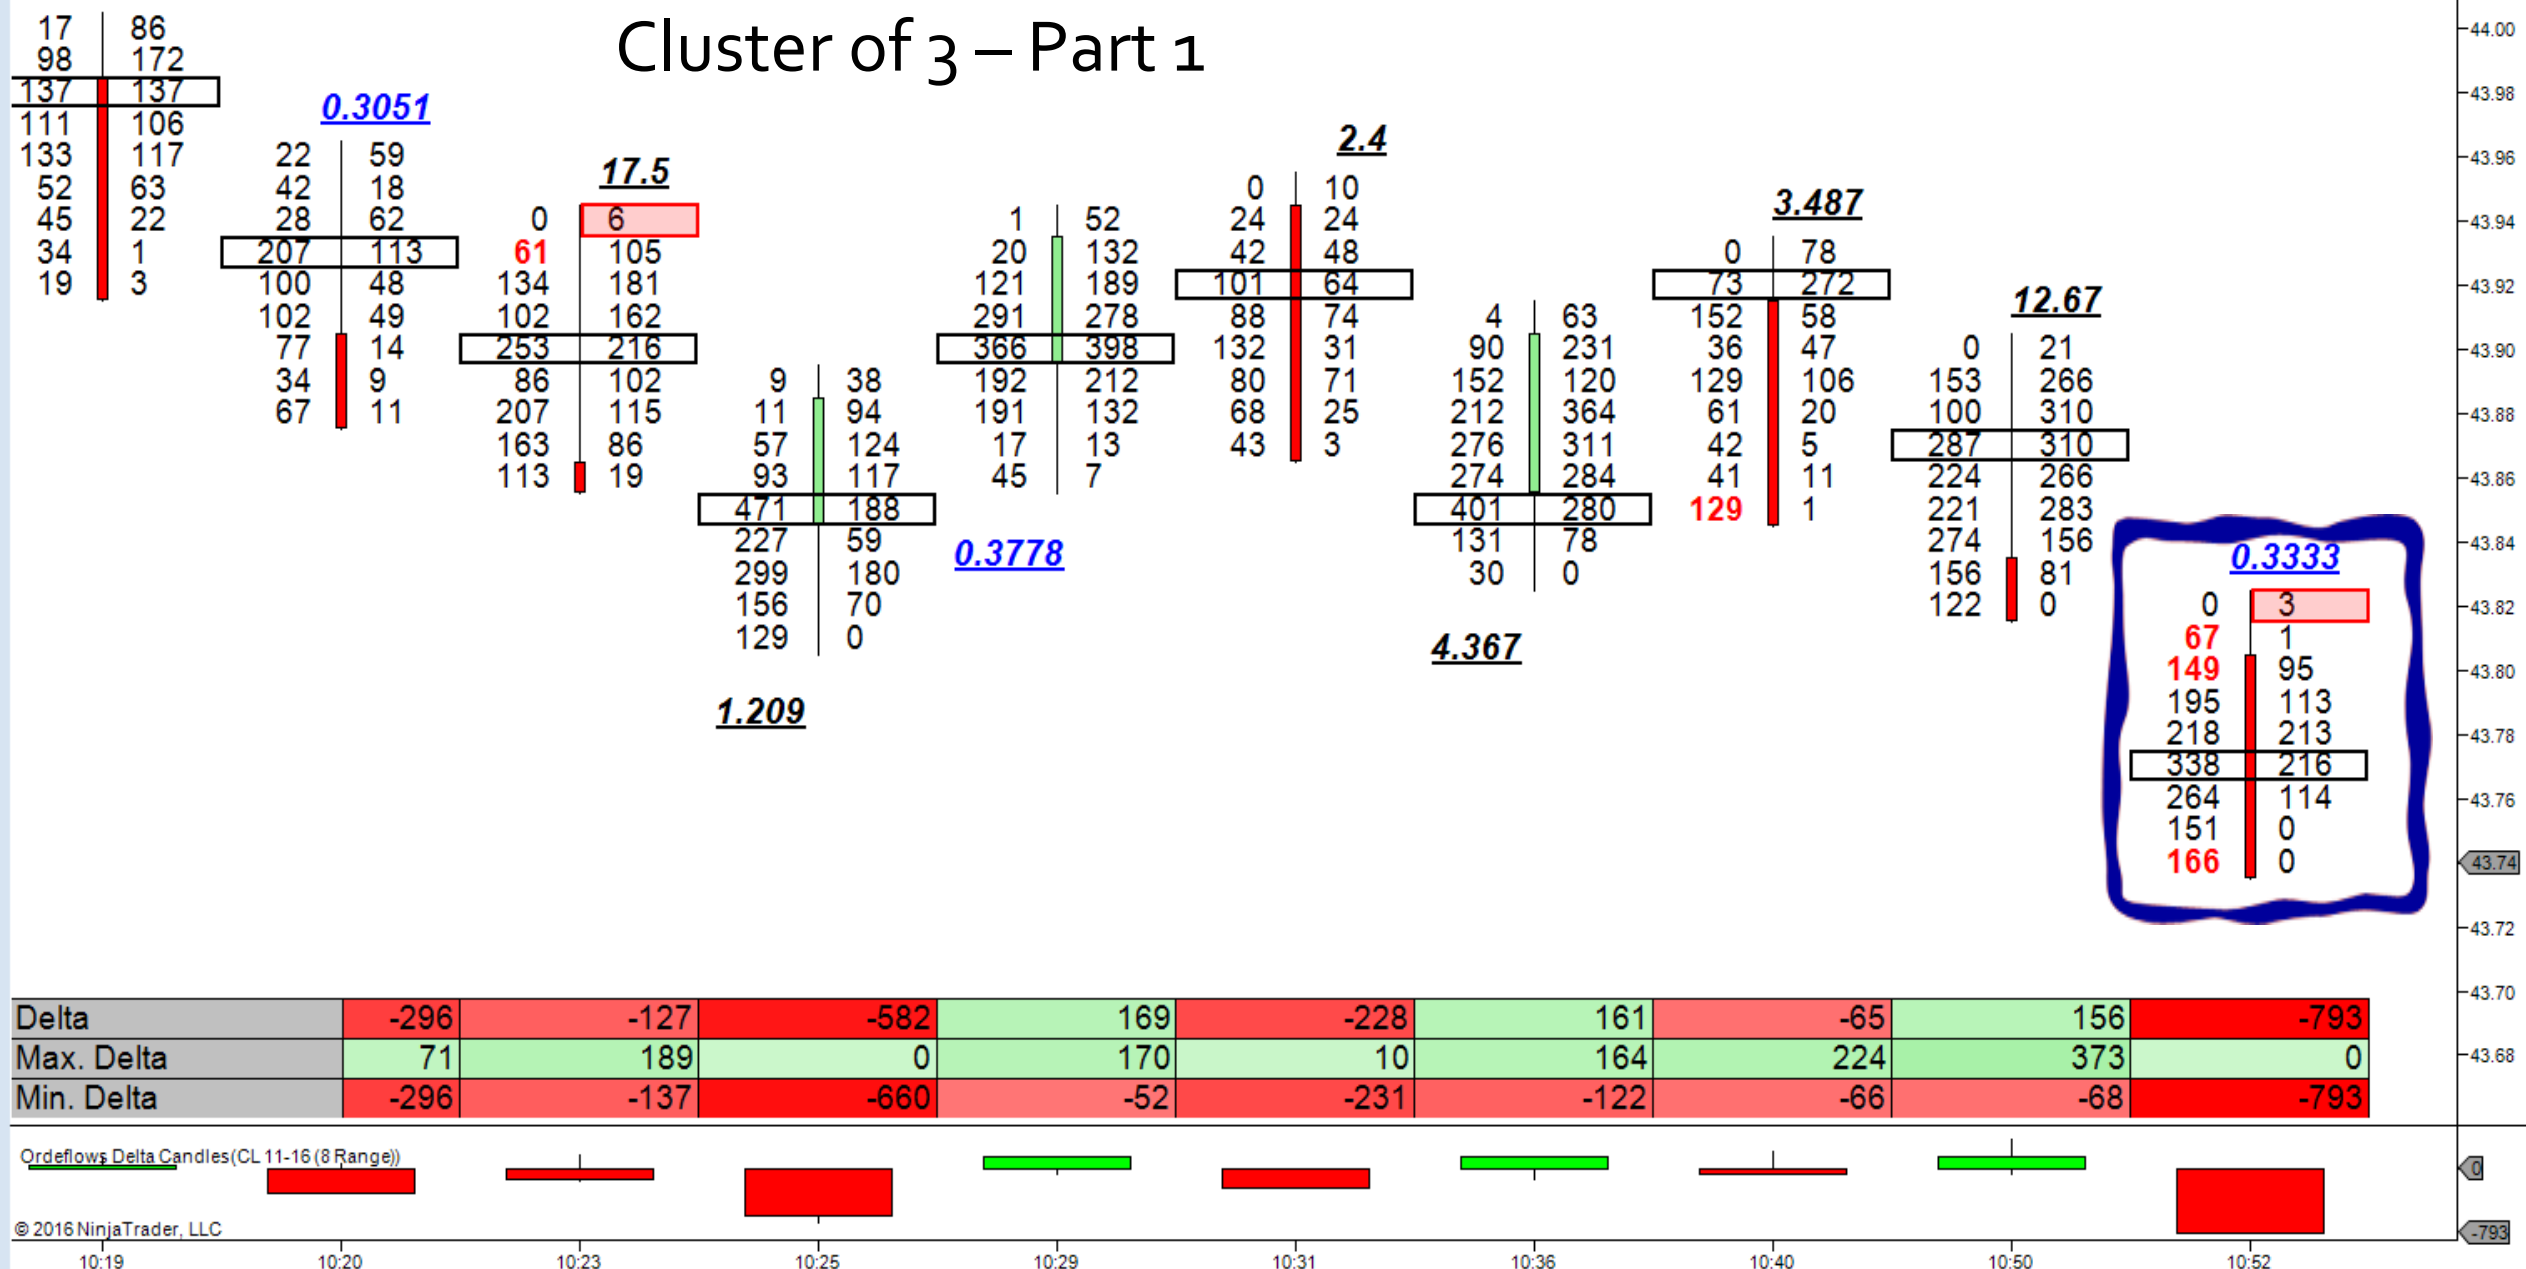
Cluster of 3 – Part 1

17 86
98 172
137 137
111 106
133 117
52 63
45 22
34 1
19 3

0.3051

22 59
42 18
28 62
207 113
100 48
102 49
77 14
34 9
67 11

17.5

0 6
61 105
134 181
102 162
253 216
86 102
207 115
163 86
113 19

9 38
11 94
57 124
93 117
471 188
227 59
299 180
156 70
129 0

1.209

1 52
20 132
121 189
291 278
366 398
192 212
191 132
17 13
45 7

0.3778

2.4

0 10
24 24
42 48
101 64
88 74
132 31
80 71
68 25
43 3

4 63
90 231
152 120
212 364
276 311
274 284
401 280
131 78
30 0

4.367

3.487

0 78
73 272
152 58
36 47
129 106
61 20
42 5
41 11
129 1

12.67

0 21
153 266
100 310
287 310
224 266
221 283
274 156
156 81
122 0

0.3333

0 3
67 1
149 95
195 113
218 213
338 216
264 114
151 0
166 0

44.00
43.98
43.96
43.94
43.92
43.90
43.88
43.86
43.84
43.82
43.80
43.78
43.76
43.74
43.72
43.70
43.68

| Delta | -296 | -127 | -582 | 169 | -228 | 161 | -65 | 156 | -793 |
|---|---|---|---|---|---|---|---|---|---|
| Max. Delta | 71 | 189 | 0 | 170 | 10 | 164 | 224 | 373 | 0 |
| Min. Delta | -296 | -137 | -660 | -52 | -231 | -122 | -66 | -68 | -793 |

Ordeflows Delta Candles(CL 11-16 (8 Range))
0
-793
© 2016 NinjaTrader, LLC

10:19 10:20 10:23 10:25 10:29 10:31 10:36 10:40 10:50 10:52